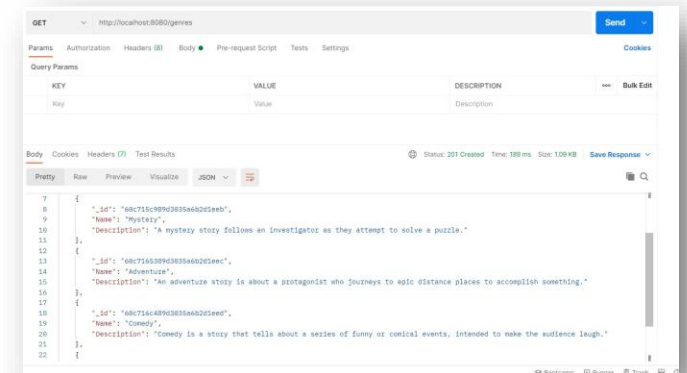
GET http://localhost:8080/genres

Send

Params Authorization Headers (8) Body Pre-request Script Tests Settings

Cookies

Query Params

| KEY | VALUE | DESCRIPTION | Bulk Edit |
|---|---|---|---|
| Key | Value | Description | |

Body Cookies Headers (7) Test Results

Status: 201 Created Time: 189 ms Size: 1.09 KB Save Response

Pretty Raw Preview Visualize JSON

7 {
8 "_id": "60c715c989d3835a6b2d1eeb",
9 "Name": "Mystery",
10 "Description": "A mystery story follows an investigator as they attempt to solve a puzzle."
11 },
12 {
13 "_id": "60c7165389d3835a6b2d1eec",
14 "Name": "Adventure",
15 "Description": "An adventure story is about a protagonist who journeys to epic distance places to accomplish something."
16 },
17 {
18 "_id": "60c716c489d3835a6b2d1eed",
19 "Name": "Comedy",
20 "Description": "Comedy is a story that tells about a series of funny or comical events, intended to make the audience laugh."
21 },
22 {

Bootcamp Runner Trash